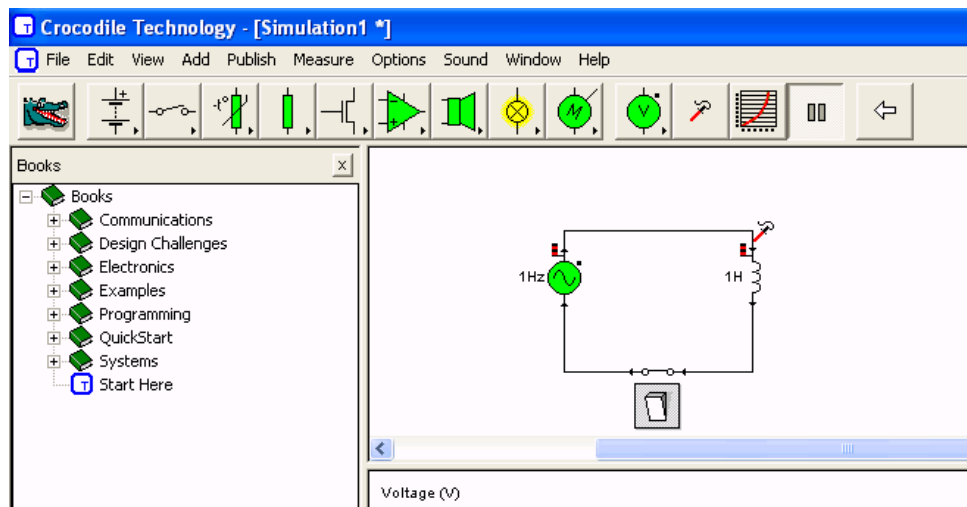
Crocodile Technology - [Simulation1 *]

File Edit View Add Publish Measure Options Sound Window Help

Books

Books
Communications
Design Challenges
Electronics
Examples
Programming
QuickStart
Systems
Start Here

1Hz
1H

Voltage (V)